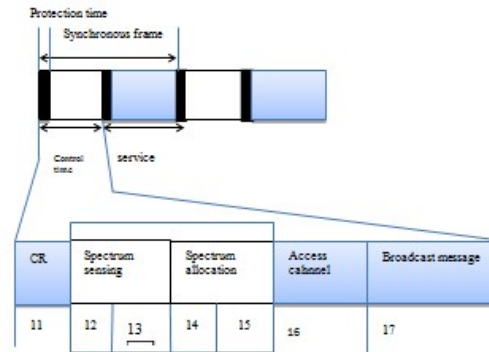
Protection time

Synchronous frame

Control time

service

| CR | Spectrum sensing | | Spectrum allocation | | Access cahnnel | Broadcast message |
|---|---|---|---|---|---|---|
| 11 | 12 | 13 | 14 | 15 | 16 | 17 |